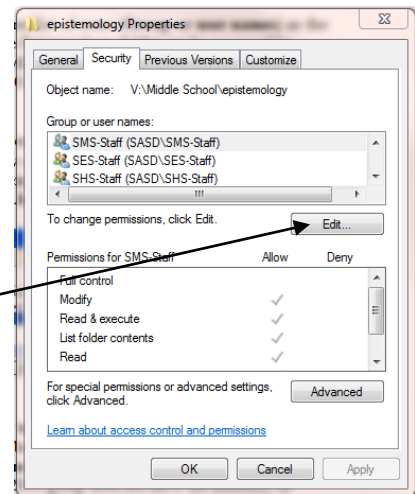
epistemology Properties

General | Security | Previous Versions | Customize

Object name: V:\Middle School\epistemology

Group or user names:

SMS-Staff (SASD\SMS-Staff)
SES-Staff (SASD\SES-Staff)
SHS-Staff (SASD\SHS-Staff)

To change permissions, click Edit.

Edit...

| Permissions for SMS-Staff | Allow | Deny |
|---|---|---|
| Full control | | |
| Modify | ✓ | |
| Read & execute | ✓ | |
| List folder contents | ✓ | |
| Read | ✓ | |

For special permissions or advanced settings, click Advanced.

Advanced

Learn about access control and permissions

OK Cancel Apply